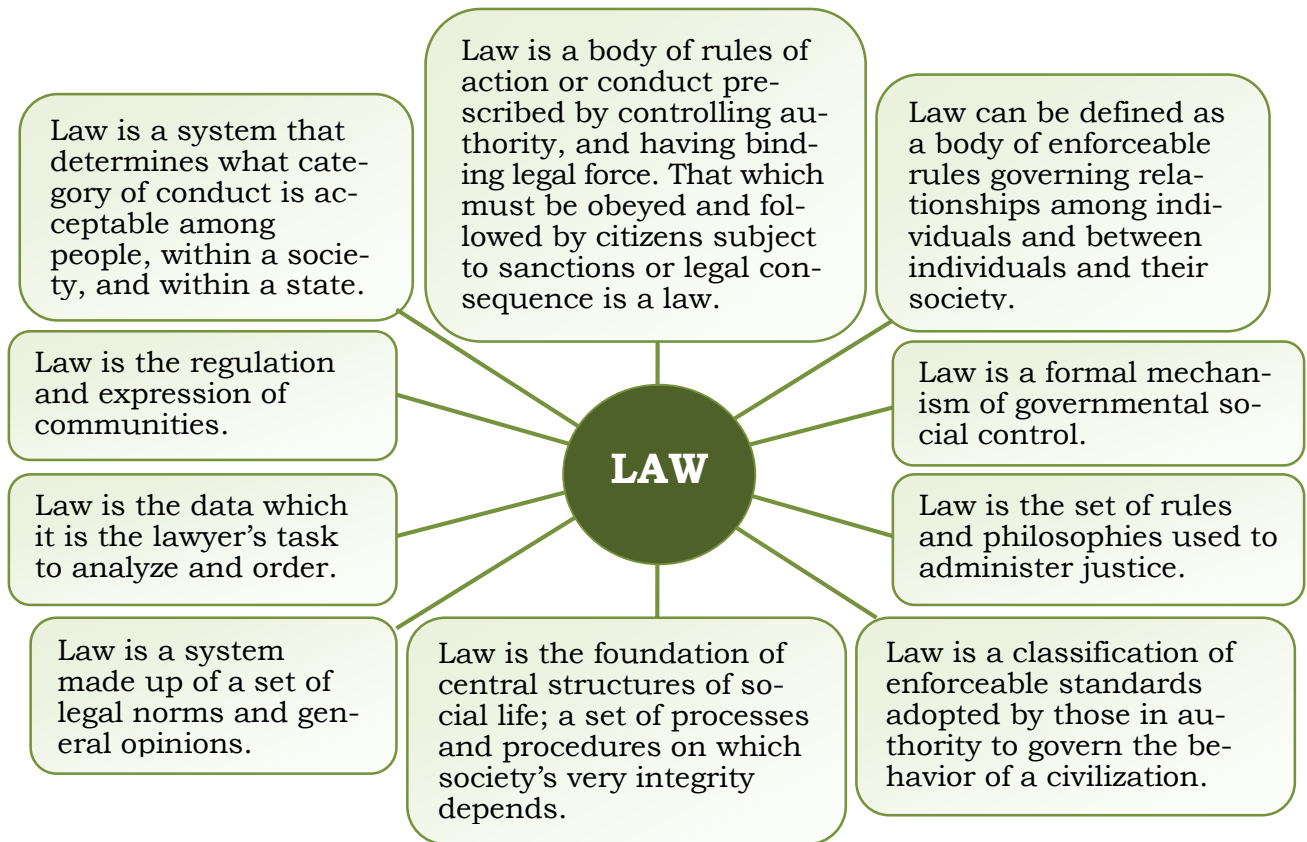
Law is a body of rules of action or conduct prescribed by controlling authority, and having binding legal force. That which must be obeyed and followed by citizens subject to sanctions or legal consequence is a law.

Law is a system that determines what category of conduct is acceptable among people, within a society, and within a state.

Law can be defined as a body of enforceable rules governing relationships among individuals and between individuals and their society.

Law is the regulation and expression of communities.

LAW

Law is a formal mechanism of governmental social control.

Law is the data which it is the lawyer's task to analyze and order.

Law is the set of rules and philosophies used to administer justice.

Law is a system made up of a set of legal norms and general opinions.

Law is the foundation of central structures of social life; a set of processes and procedures on which society's very integrity depends.

Law is a classification of enforceable standards adopted by those in authority to govern the behavior of a civilization.